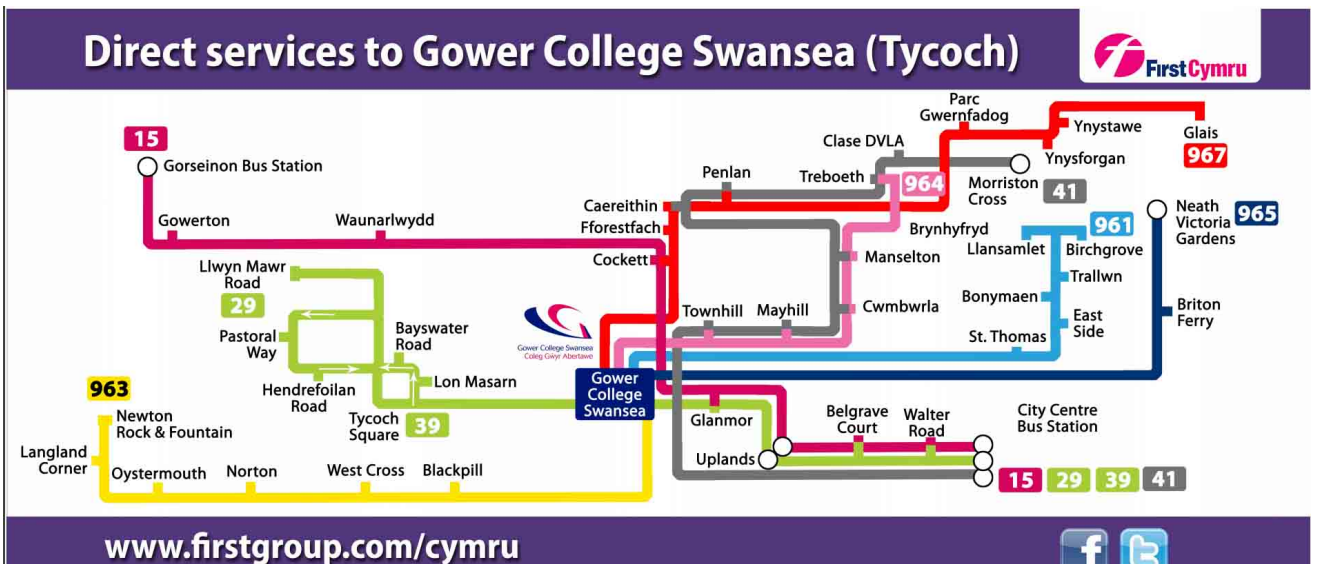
Direct services to Gower College Swansea (Tycoch)

First Cymru

15
Gorseinon Bus Station
Gowerton
Waunarlwydd
Llwyn Mawr Road
29
Pastoral Way
Bayswater Road
Hendrefoilan Road
Lon Masarn
Tycoch Square
39
963
Newton Rock & Fountain
Langland Corner
Oystermouth
Norton
West Cross
Blackpill
Gower College Swansea
Coleg Gŵyr Abertawe
Gower College Swansea
Caereithin
Fforestfach
Cockett
Penlan
Treboeth
Clase DVLA
Parc Gwernfadog
Ynystawe
Glais
967
Ynysforgan
964
Morriston Cross
41
Brynhyfryd
Manselton
Cwmbwrla
Townhill
Mayhill
961
Llansamlet
Birchgrove
Trallwn
Bonymaen
East Side
St. Thomas
Neath Victoria Gardens
965
Briton Ferry
Glanmor
Uplands
Belgrave Court
Walter Road
City Centre Bus Station
15 29 39 41

www.firstgroup.com/cymru